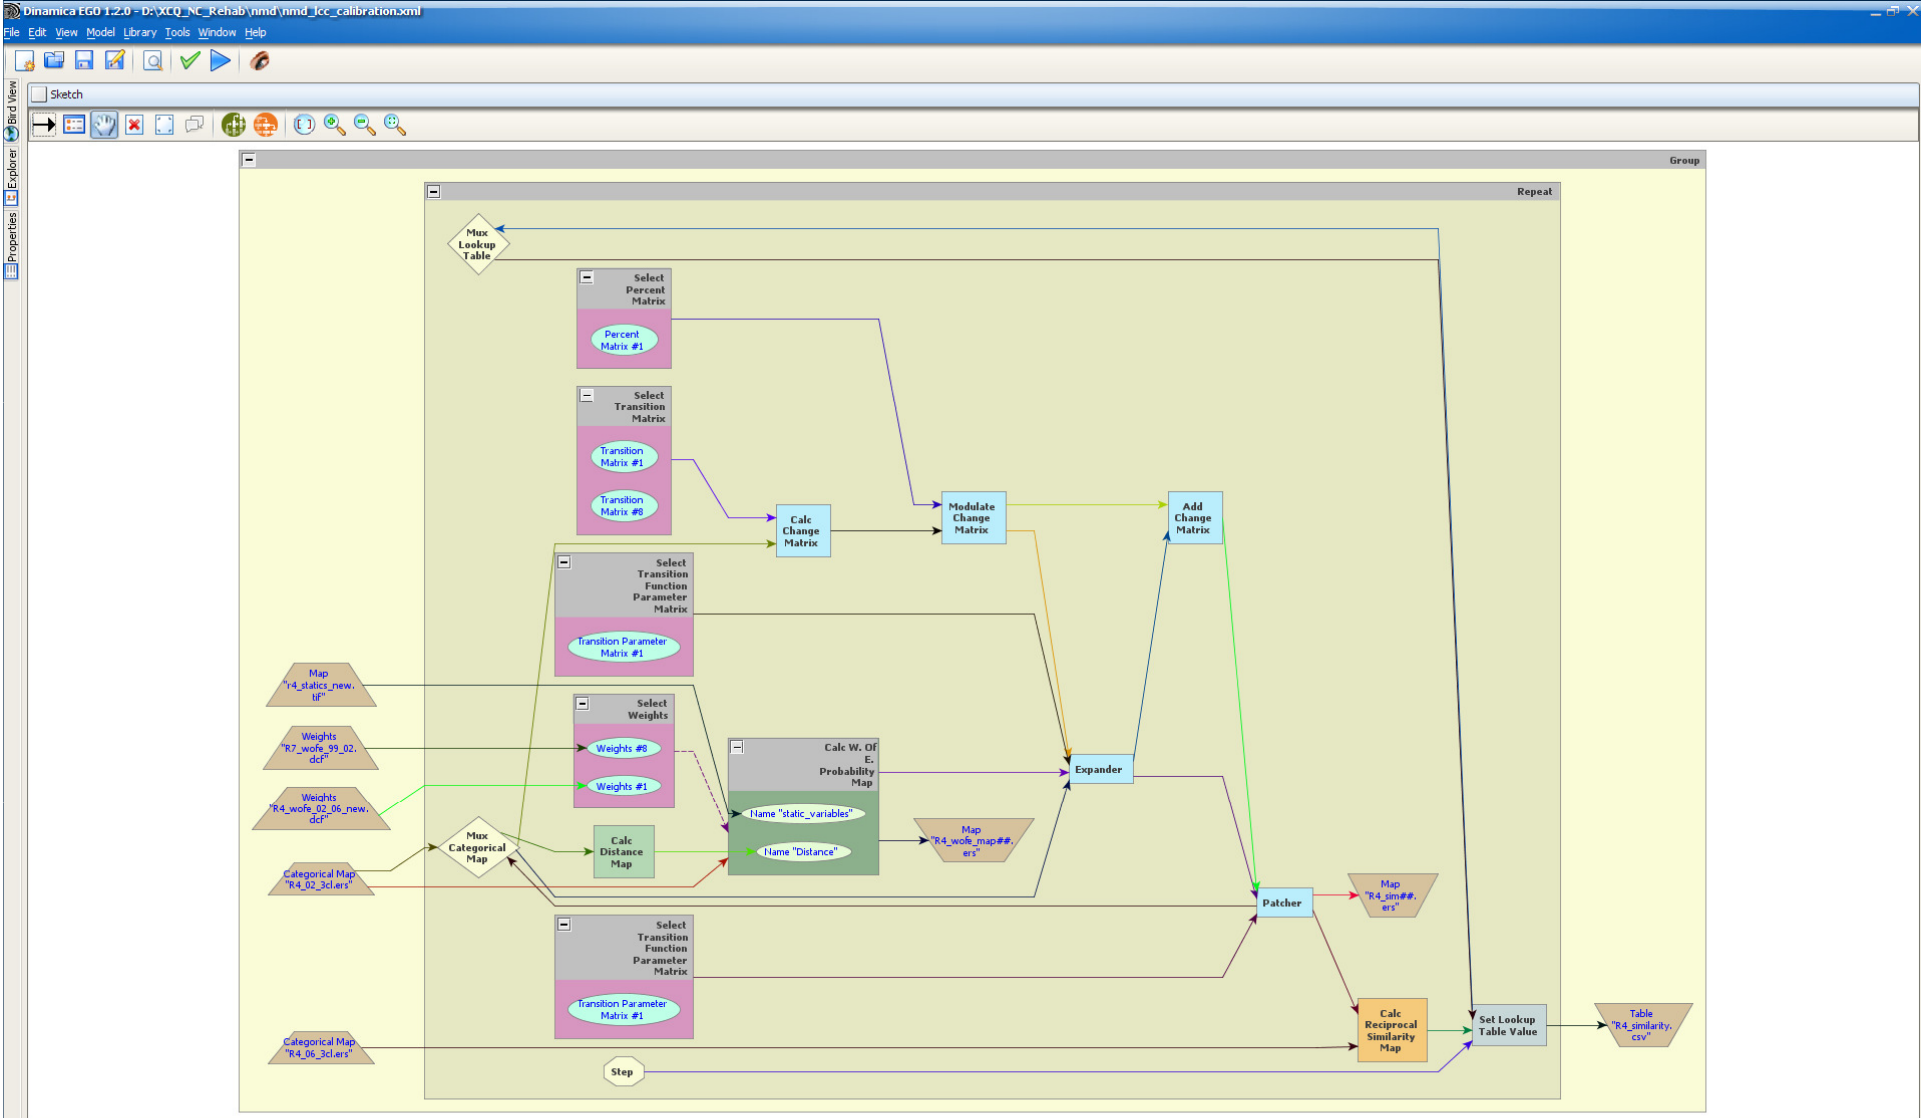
Dinamica EGO 1.2.0 - D:\XCQ_NC_Rehab\nmd\nmd_lcc_calibration.xml

File Edit View Model Library Tools Window Help

Bird View Explorer Properties

Sketch

Group

Repeat

Mux Lookup Table

Select Percent Matrix

Percent Matrix #1

Select Transition Matrix

Transition Matrix #1

Transition Matrix #8

Calc Change Matrix

Modulate Change Matrix

Add Change Matrix

Select Transition Function Parameter Matrix

Transition Parameter Matrix #1

Map "r4_statics_new.tif"

Weights "R7_wofe_99_02.dcf"

Weights "R4_wofe_02_06_new.dcf"

Select Weights

Weights #8

Weights #1

Calc W. Of E. Probability Map

Name "static_variables"

Name "Distance"

Expander

Map "R4_wofe_map##.ers"

Mux Categorical Map

Calc Distance Map

Categorical Map "R4_02_3cl.ers"

Patcher

Map "R4_sim##.ers"

Select Transition Function Parameter Matrix

Transition Parameter Matrix #1

Calc Reciprocal Similarity Map

Set Lookup Table Value

Table "R4_similarity.csv"

Categorical Map "R4_06_3cl.ers"

Step